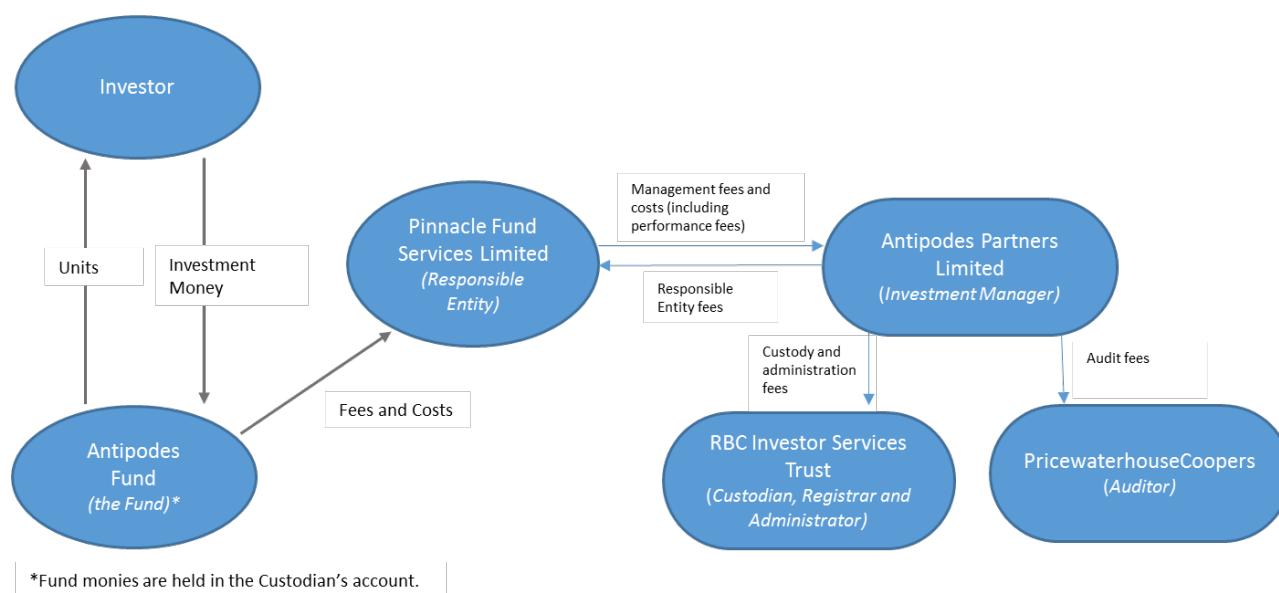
Investor

Units

Investment Money

Antipodes Fund
*(the Fund)**

Fees and Costs

Pinnacle Fund Services Limited
*(Responsible Entity)*

Management fees and costs (including performance fees)

Responsible Entity fees

Antipodes Partners Limited
(*Investment Manager)*

Custody and administration fees

Audit fees

RBC Investor Services Trust
(*Custodian, Registrar and Administrator)*

PricewaterhouseCoopers
(*Auditor)*

*Fund monies are held in the Custodian's account.